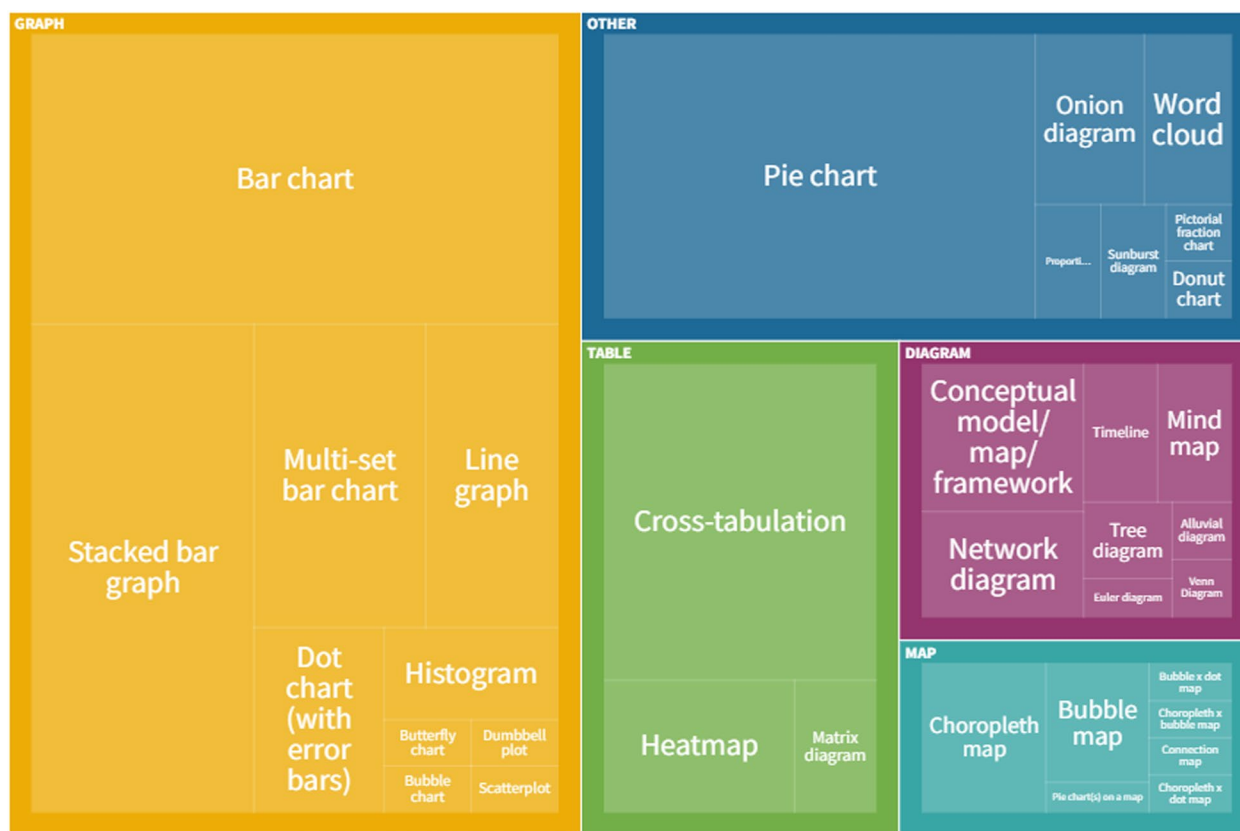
GRAPH

Bar chart

Stacked bar graph

Multi-set bar chart

Line graph

Dot chart (with error bars)

Histogram

Butterfly chart

Dumbbell plot

Bubble chart

Scatterplot

OTHER

Pie chart

Onion diagram

Word cloud

Proporti...

Sunburst diagram

Pictorial fraction chart

Donut chart

TABLE

Cross-tabulation

Heatmap

Matrix diagram

DIAGRAM

Conceptual model/ map/ framework

Timeline

Mind map

Network diagram

Tree diagram

Alluvial diagram

Euler diagram

Venn Diagram

MAP

Choropleth map

Bubble map

Bubble x dot map

Choropleth x bubble map

Connection map

Pie chart(s) on a map

Choropleth x dot map